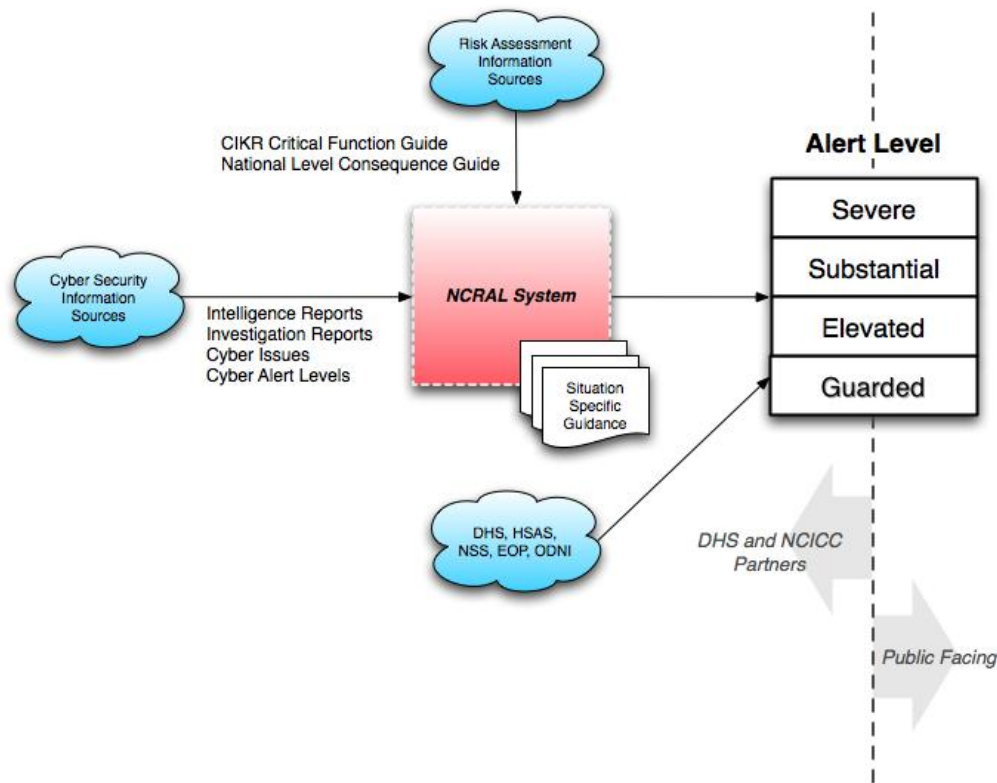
Risk Assessment Information Sources

CIKR Critical Function Guide
National Level Consequence Guide

Alert Level

Severe
Substantial
Elevated
Guarded

Cyber Security Information Sources

Intelligence Reports
Investigation Reports
Cyber Issues
Cyber Alert Levels

NCRAL System

Situation Specific Guidance

DHS, HSAS, NSS, EOP, ODNI

DHS and NCICC Partners

Public Facing